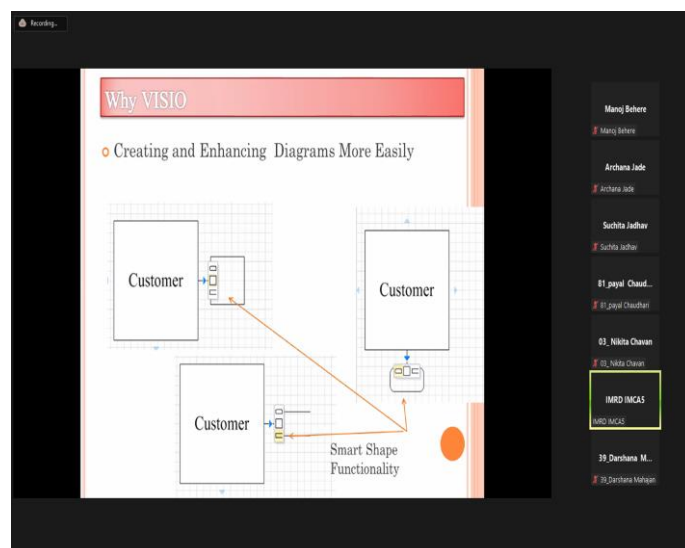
Recording...

Why VISIO

Creating and Enhancing Diagrams More Easily

Customer

Customer

Customer

Smart Shape Functionality

Manoj Behere
Manoj Behere

Archana Jade
Archana Jade

Suchita Jadhav
Suchita Jadhav

01_payal Chaud...
01_payal Chaudhari

03_ Nikita Chavan
03_ Nikita Chavan

IMRD IMCA5
IMRD IMCA5

39_Darshana M...
39_Darshana Mahajan